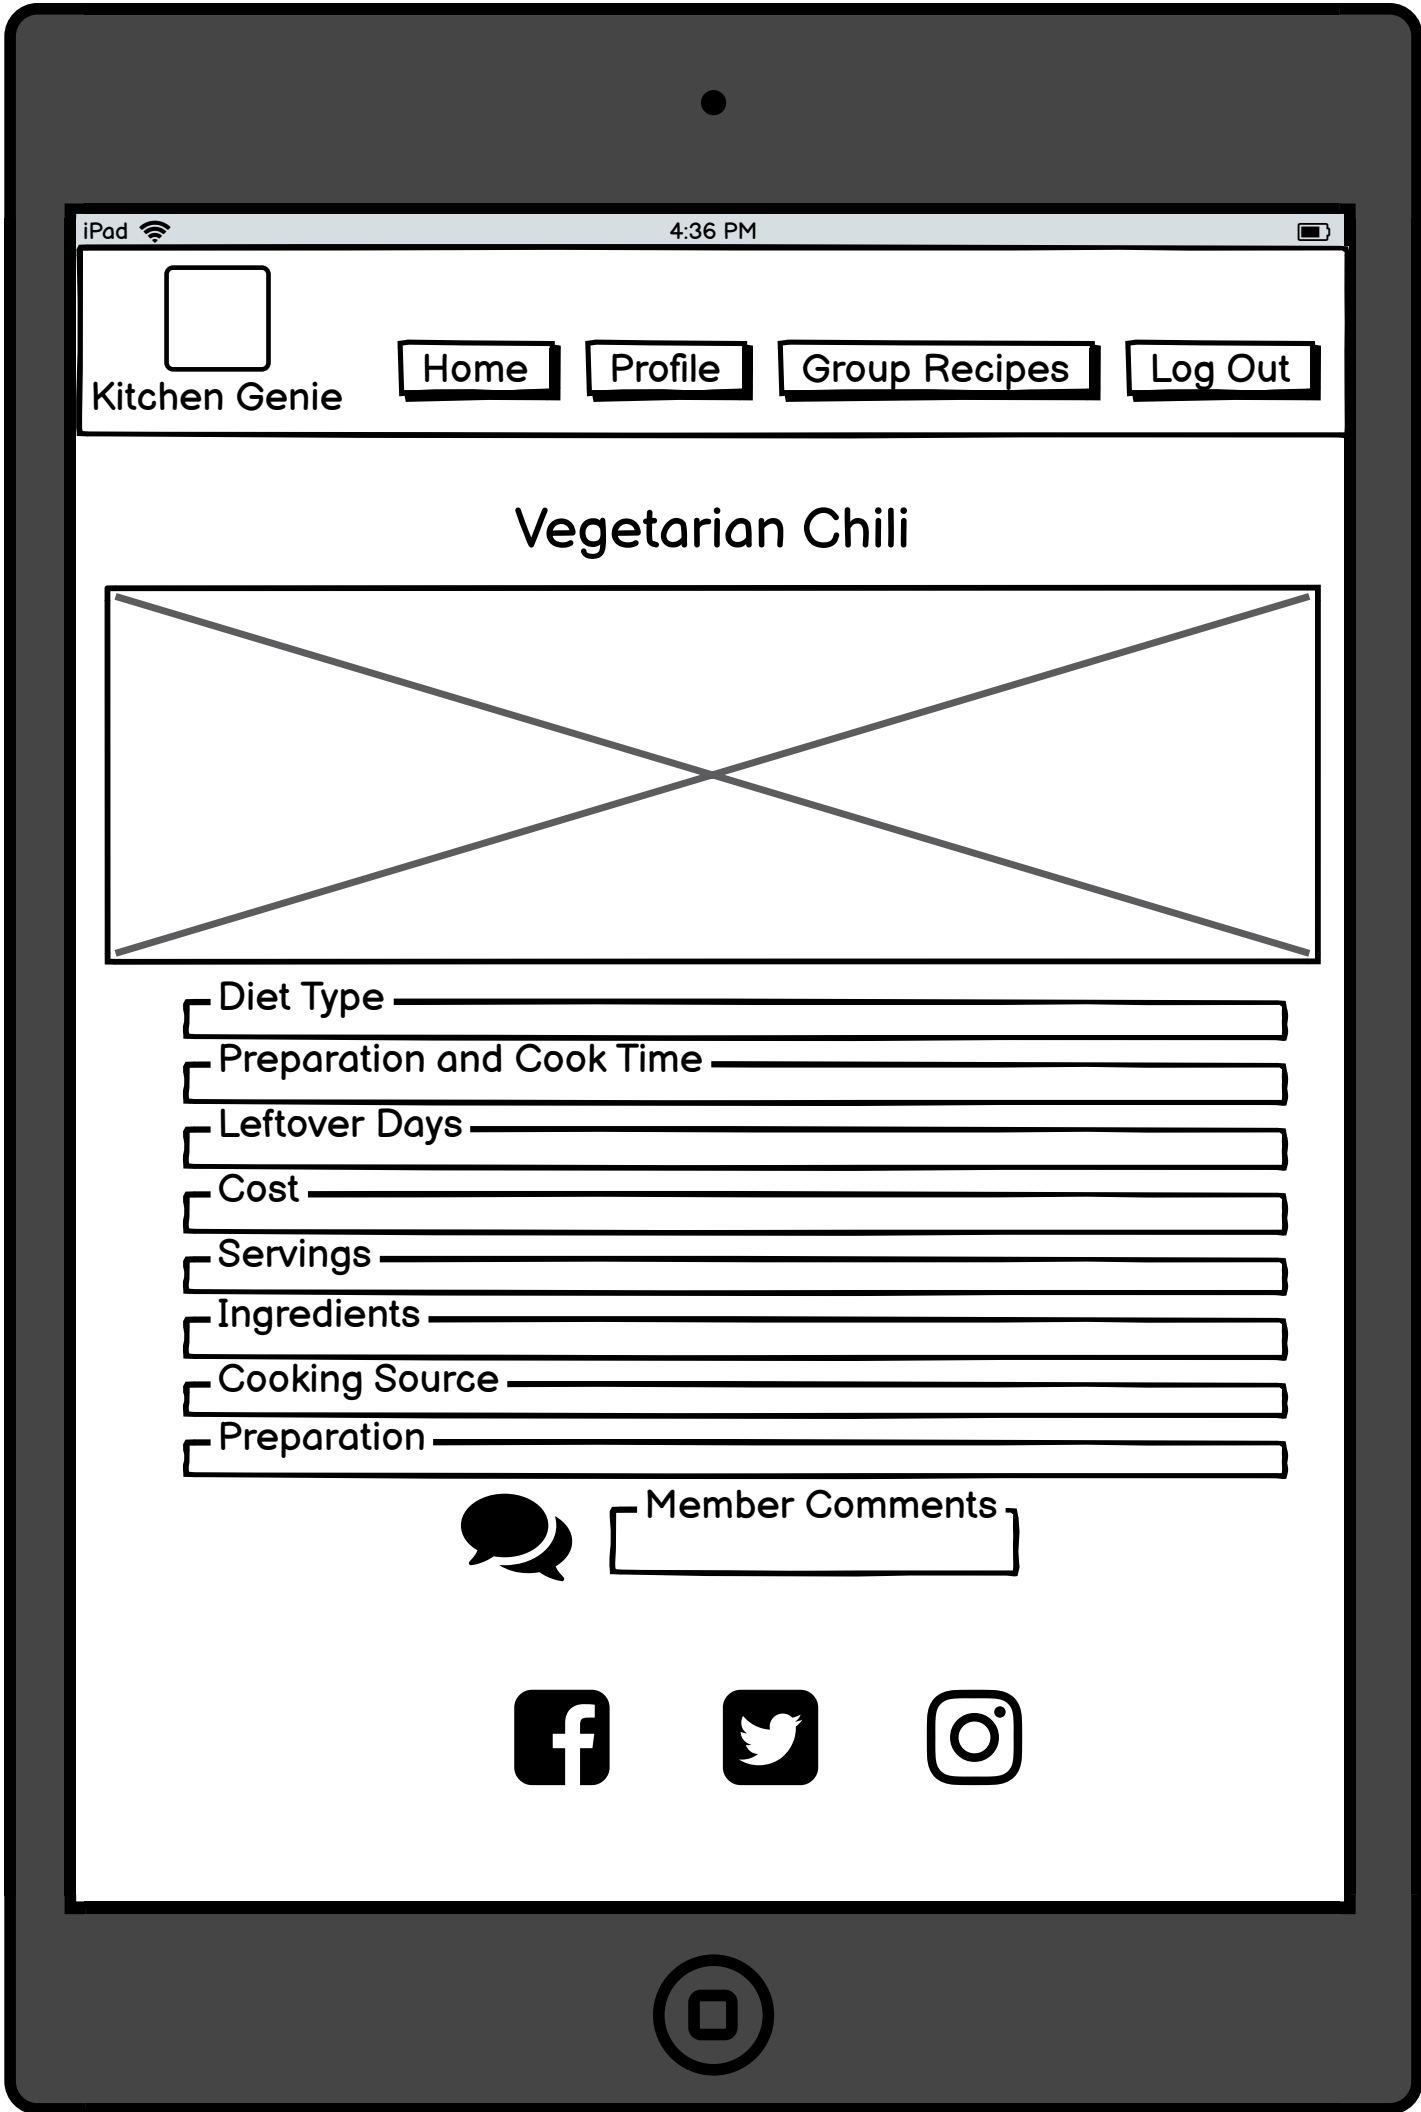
iPad 4:36 PM

Kitchen Genie

Home Profile Group Recipes Log Out

Vegetarian Chili

Diet Type

Preparation and Cook Time

Leftover Days

Cost

Servings

Ingredients

Cooking Source

Preparation

Member Comments